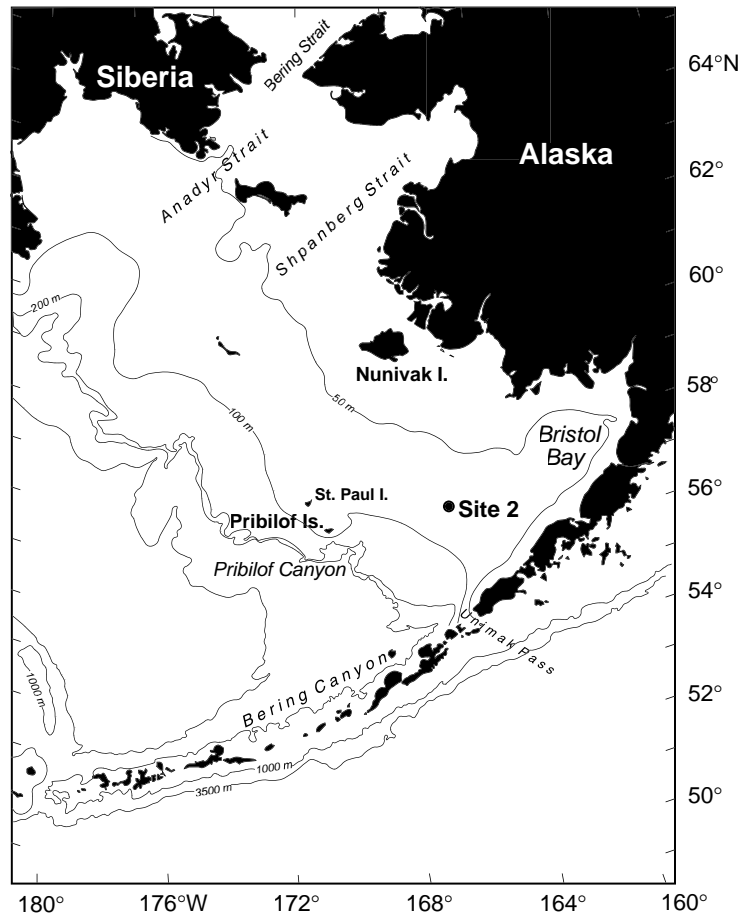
Siberia
Bering Strait
Alaska
Anadyr Strait
Shpanberg Strait
200 m
100 m
50 m
Nunivak I.
Bristol Bay
St. Paul I.
Pribilof Is.
Site 2
Pribilof Canyon
Unimak Pass
Bering Canyon
1000 m
1000 m
3500 m
64°N
62°
60°
58°
56°
54°
52°
50°
180°
176°W
172°
168°
164°
160°